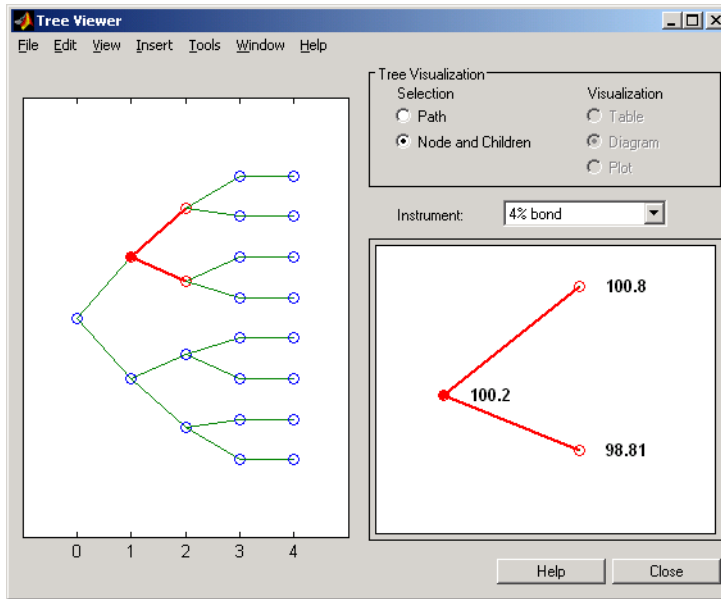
Tree Viewer

File Edit View Insert Tools Window Help

Tree Visualization
Selection
Path
Node and Children

Visualization
Table
Diagram
Plot

Instrument: 4% bond

0 1 2 3 4

100.8
100.2
98.81

Help Close